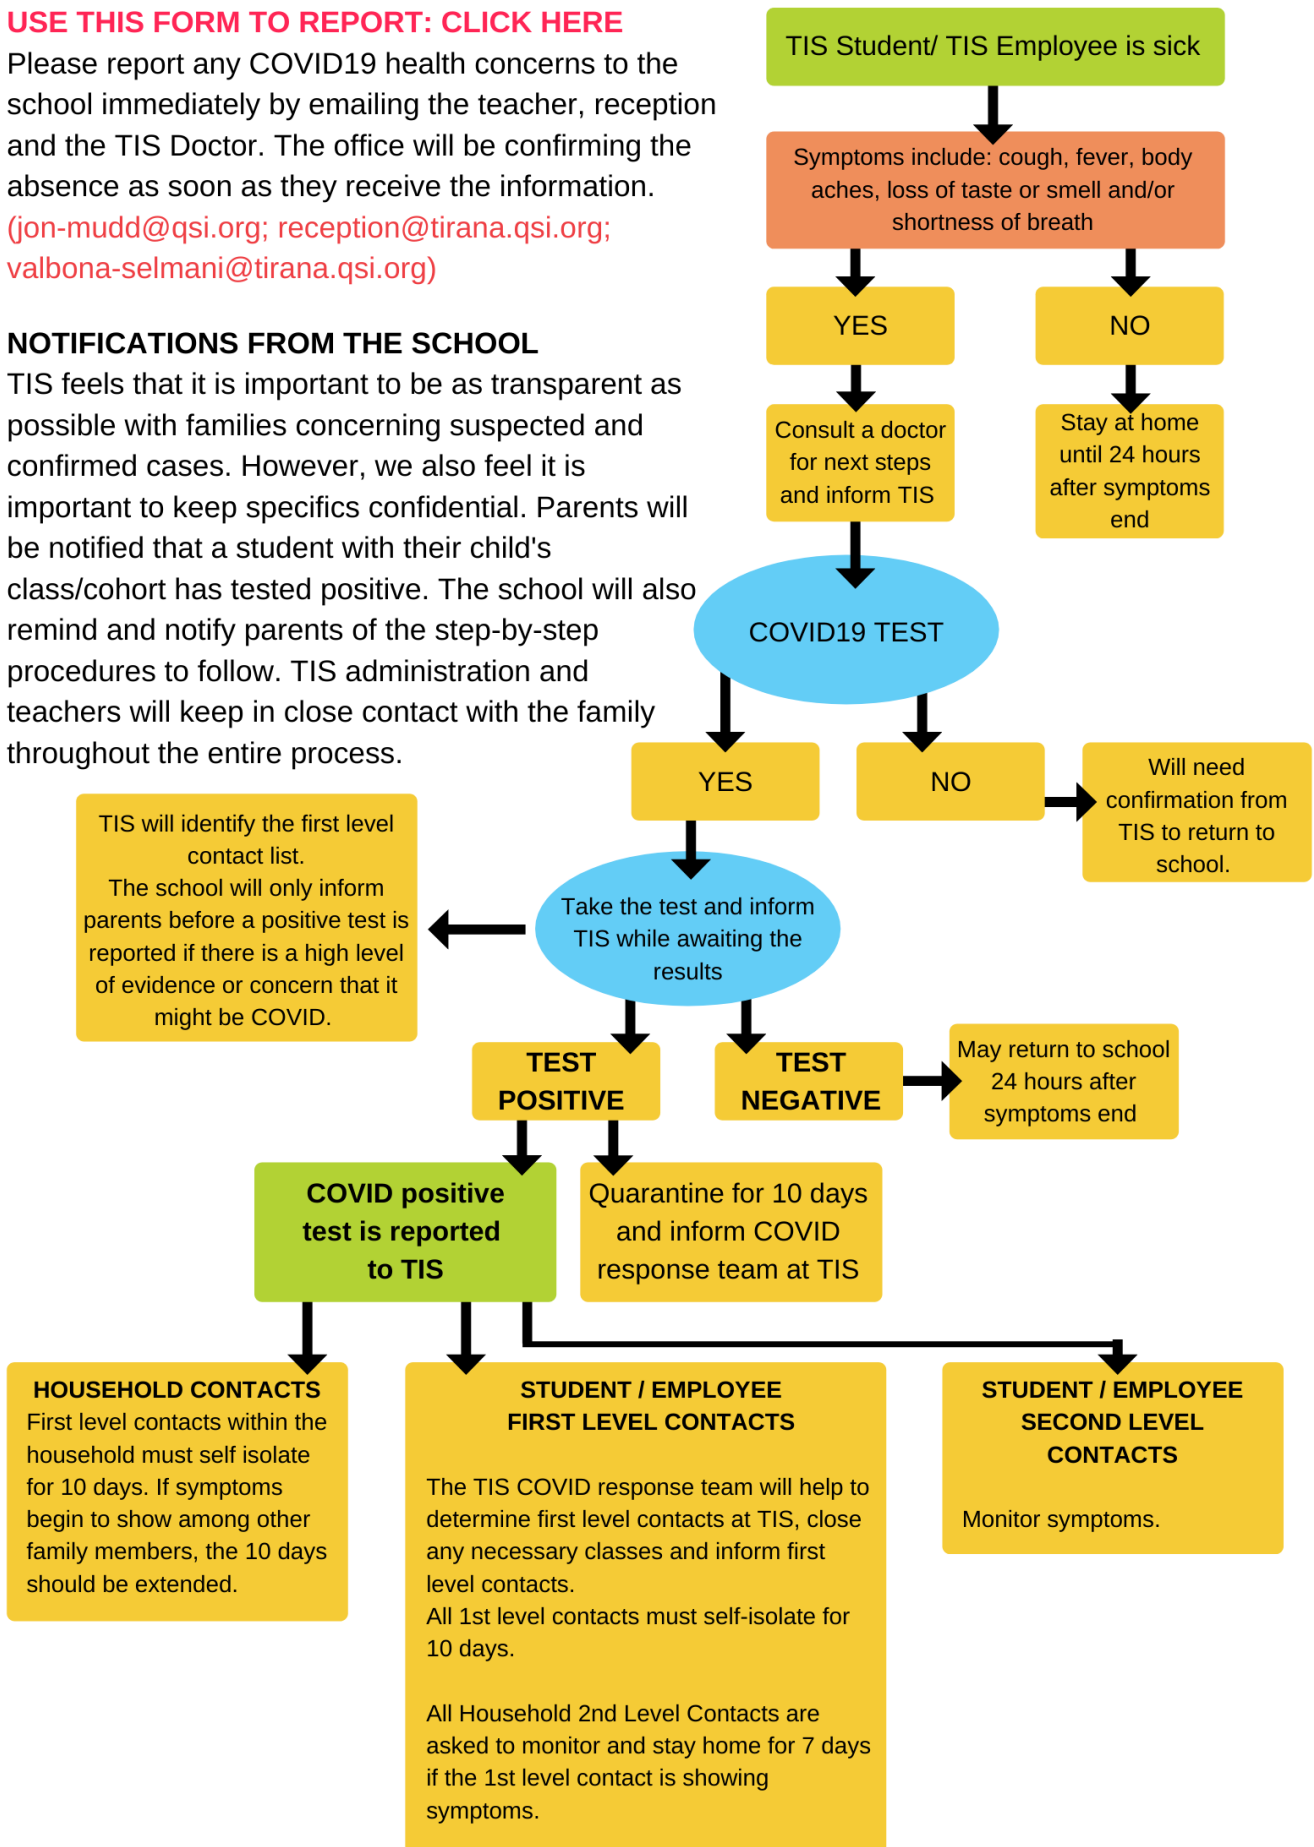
USE THIS FORM TO REPORT: CLICK HERE

Please report any COVID19 health concerns to the school immediately by emailing the teacher, reception and the TIS Doctor. The office will be confirming the absence as soon as they receive the information. (jon-mudd@qsi.org; reception@tirana.qsi.org; valbona-selmani@tirana.qsi.org)

NOTIFICATIONS FROM THE SCHOOL

TIS feels that it is important to be as transparent as possible with families concerning suspected and confirmed cases. However, we also feel it is important to keep specifics confidential. Parents will be notified that a student with their child's class/cohort has tested positive. The school will also remind and notify parents of the step-by-step procedures to follow. TIS administration and teachers will keep in close contact with the family throughout the entire process.

TIS Student/ TIS Employee is sick

Symptoms include: cough, fever, body aches, loss of taste or smell and/or shortness of breath

YES

NO

Consult a doctor for next steps and inform TIS

Stay at home until 24 hours after symptoms end

COVID19 TEST

YES

NO

Will need confirmation from TIS to return to school.

TIS will identify the first level contact list. The school will only inform parents before a positive test is reported if there is a high level of evidence or concern that it might be COVID.

Take the test and inform TIS while awaiting the results

TEST POSITIVE

TEST NEGATIVE

May return to school 24 hours after symptoms end

COVID positive test is reported to TIS

Quarantine for 10 days and inform COVID response team at TIS

HOUSEHOLD CONTACTS

First level contacts within the household must self isolate for 10 days. If symptoms begin to show among other family members, the 10 days should be extended.

STUDENT / EMPLOYEE FIRST LEVEL CONTACTS

The TIS COVID response team will help to determine first level contacts at TIS, close any necessary classes and inform first level contacts.
All 1st level contacts must self-isolate for 10 days.

All Household 2nd Level Contacts are asked to monitor and stay home for 7 days if the 1st level contact is showing symptoms.

STUDENT / EMPLOYEE SECOND LEVEL CONTACTS

Monitor symptoms.